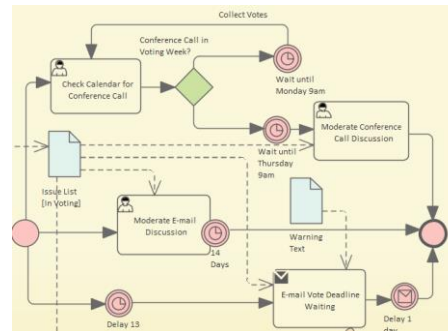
Collect Votes

Conference Call in Voting Week?

Check Calendar for Conference Call

Wait until Monday 9am

Moderate Conference Call Discussion

Wait until Thursday 9am

Issue List [In Voting]

Moderate E-mail Discussion

14 Days

Warning Text

E-mail Vote Deadline Waiting

Delay 13

Delay 1 day